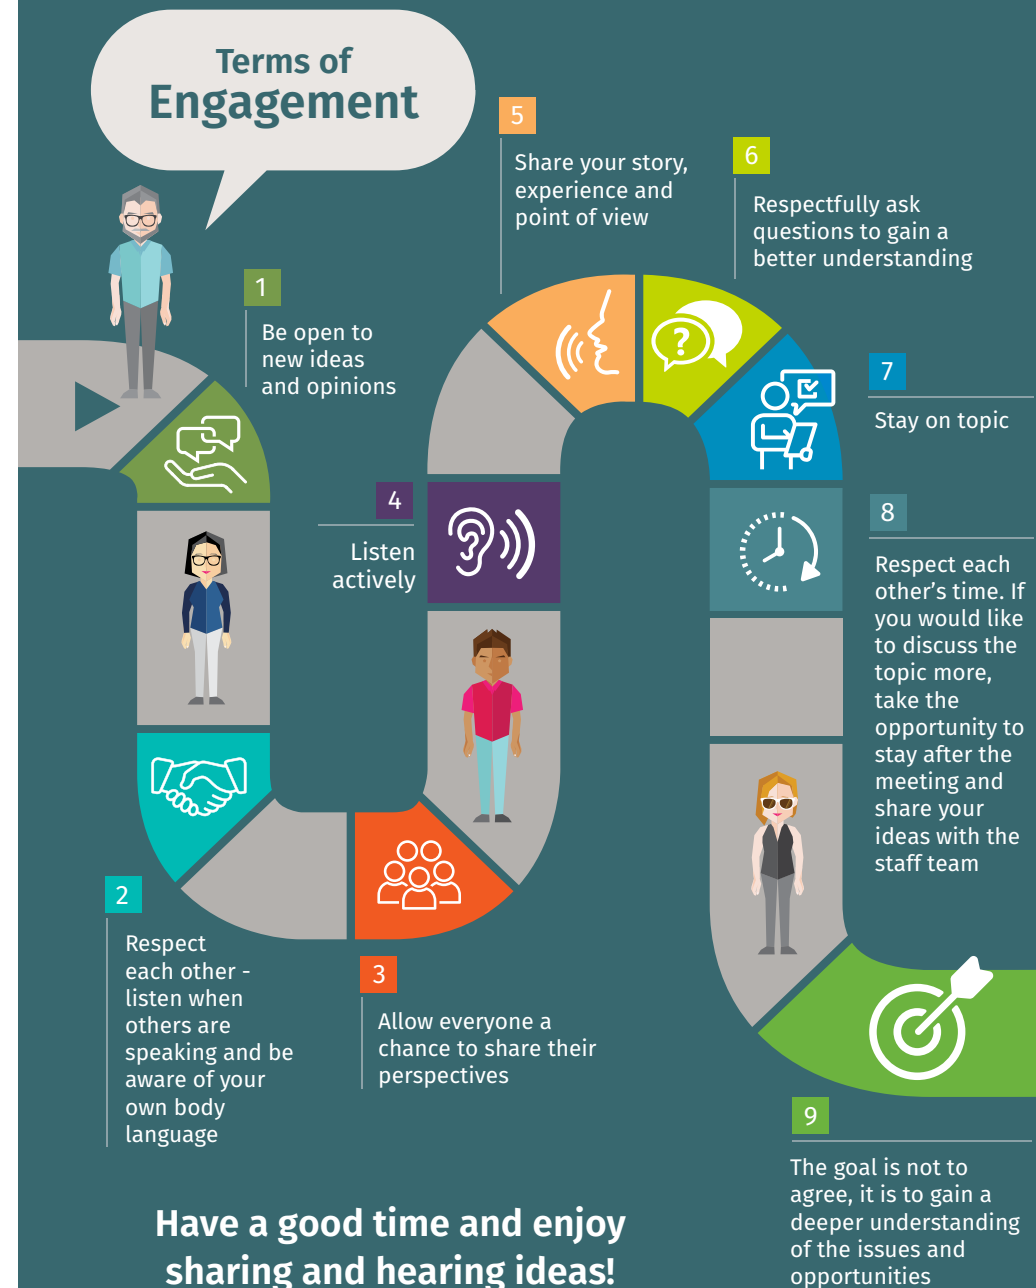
Terms of
Engagement

1
Be open to new ideas and opinions

2
Respect each other - listen when others are speaking and be aware of your own body language

3
Allow everyone a chance to share their perspectives

4
Listen actively

5
Share your story, experience and point of view

6
Respectfully ask questions to gain a better understanding

7
Stay on topic

8
Respect each other's time. If you would like to discuss the topic more, take the opportunity to stay after the meeting and share your ideas with the staff team

9
The goal is not to agree, it is to gain a deeper understanding of the issues and opportunities

Have a good time and enjoy sharing and hearing ideas!